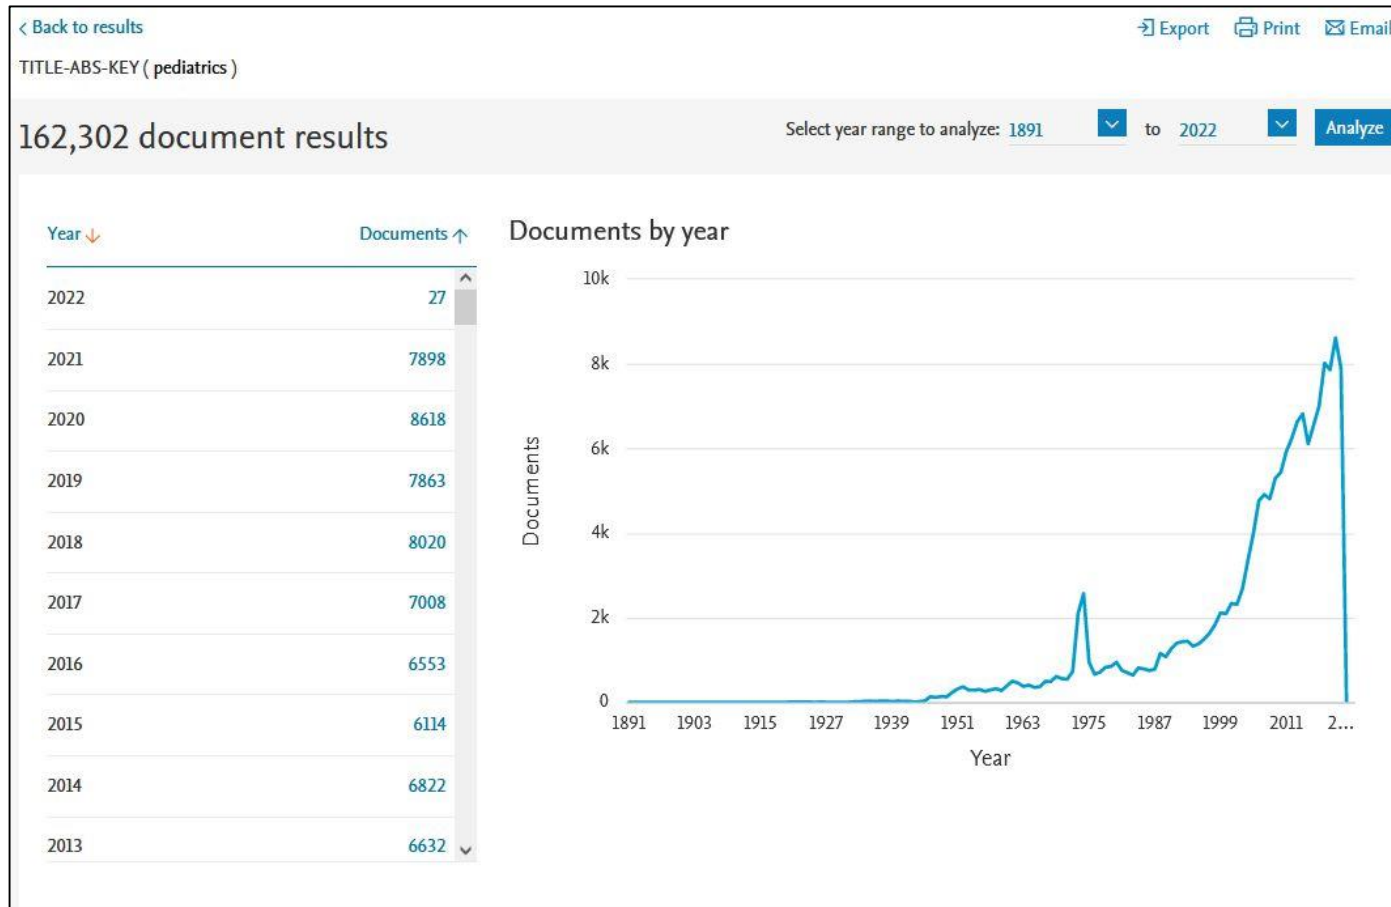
< Back to results

Export Print Email

TITLE-ABS-KEY ( pediatrics )

162,302 document results

Select year range to analyze: 1891 to 2022 Analyze

| Year | Documents |
|---|---|
| 2022 | 27 |
| 2021 | 7898 |
| 2020 | 8618 |
| 2019 | 7863 |
| 2018 | 8020 |
| 2017 | 7008 |
| 2016 | 6553 |
| 2015 | 6114 |
| 2014 | 6822 |
| 2013 | 6632 |

Documents by year

10k
8k
6k
4k
2k
0

Documents

1891 1903 1915 1927 1939 1951 1963 1975 1987 1999 2011 2...

Year